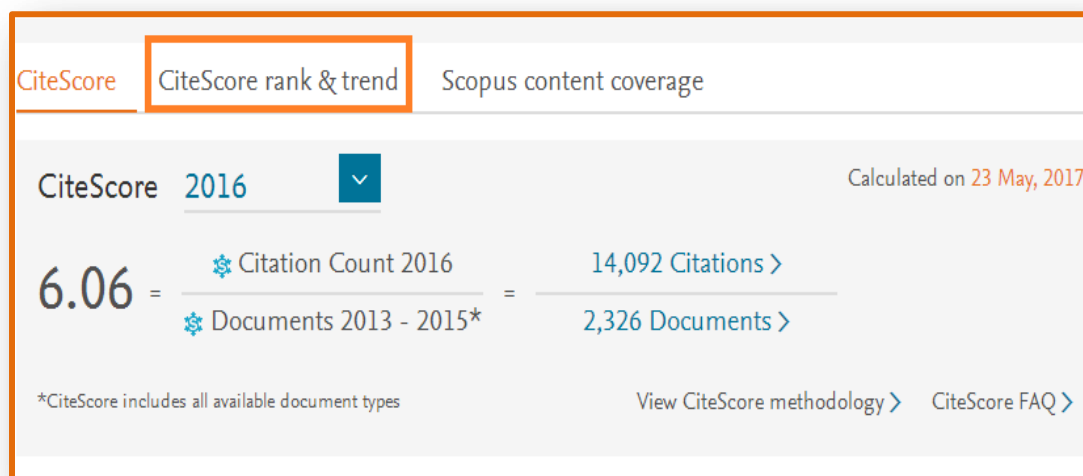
CiteScore CiteScore rank & trend Scopus content coverage

CiteScore 2016

Calculated on 23 May, 2017

$6.06 = \frac{\text{Citation Count 2016}}{\text{Documents 2013 - 2015*}} = \frac{\text{14,092 Citations >}}{\text{2,326 Documents >}}$

*CiteScore includes all available document types

View CiteScore methodology > CiteScore FAQ >